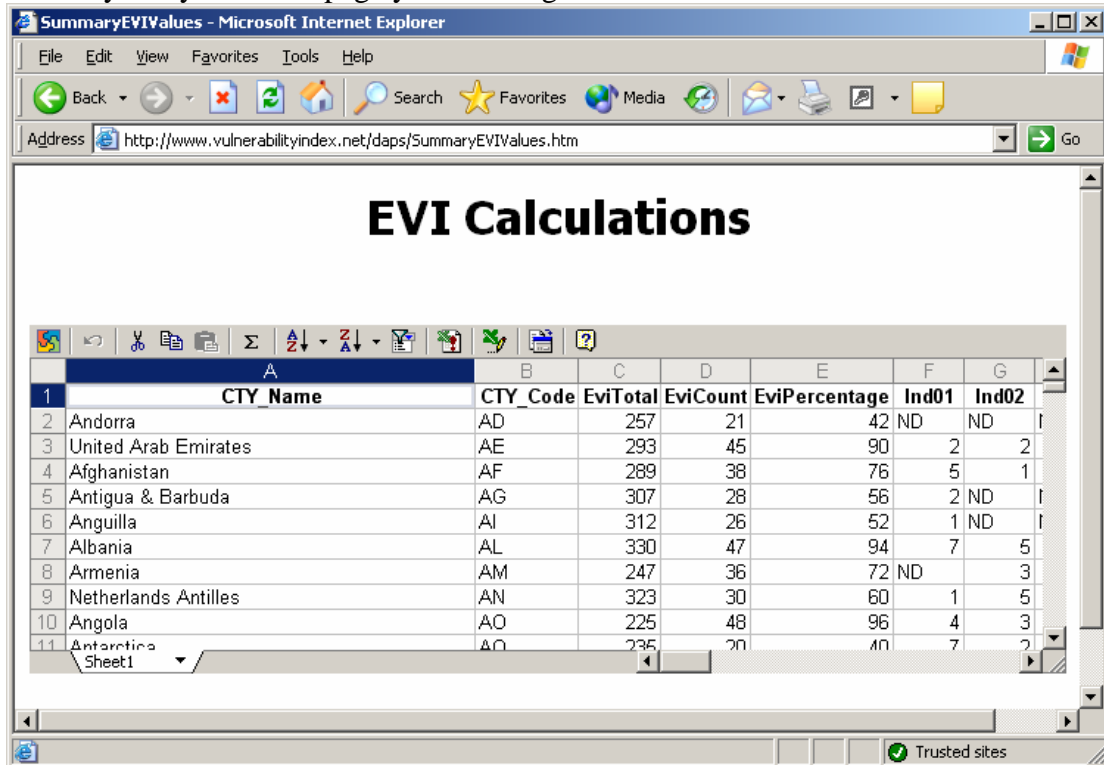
SummaryEVIValues - Microsoft Internet Explorer

File Edit View Favorites Tools Help

Back Search Favorites Media

Address http://www.vulnerabilityindex.net/daps/SummaryEVIValues.htm Go

EVI Calculations

| | A | B | C | D | E | F | G |
|---|---|---|---|---|---|---|---|
| 1 | CTY_Name | CTY_Code | EviTotal | EviCount | EviPercentage | Ind01 | Ind02 |
| 2 | Andorra | AD | 257 | 21 | 42 | ND | ND |
| 3 | United Arab Emirates | AE | 293 | 45 | 90 | 2 | 2 |
| 4 | Afghanistan | AF | 289 | 38 | 76 | 5 | 1 |
| 5 | Antigua & Barbuda | AG | 307 | 28 | 56 | 2 | ND |
| 6 | Anguilla | AI | 312 | 26 | 52 | 1 | ND |
| 7 | Albania | AL | 330 | 47 | 94 | 7 | 5 |
| 8 | Armenia | AM | 247 | 36 | 72 | ND | 3 |
| 9 | Netherlands Antilles | AN | 323 | 30 | 60 | 1 | 5 |
| 10 | Angola | AO | 225 | 48 | 96 | 4 | 3 |
| 11 | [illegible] | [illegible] | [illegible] | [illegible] | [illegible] | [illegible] | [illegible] |

Sheet1

Trusted sites